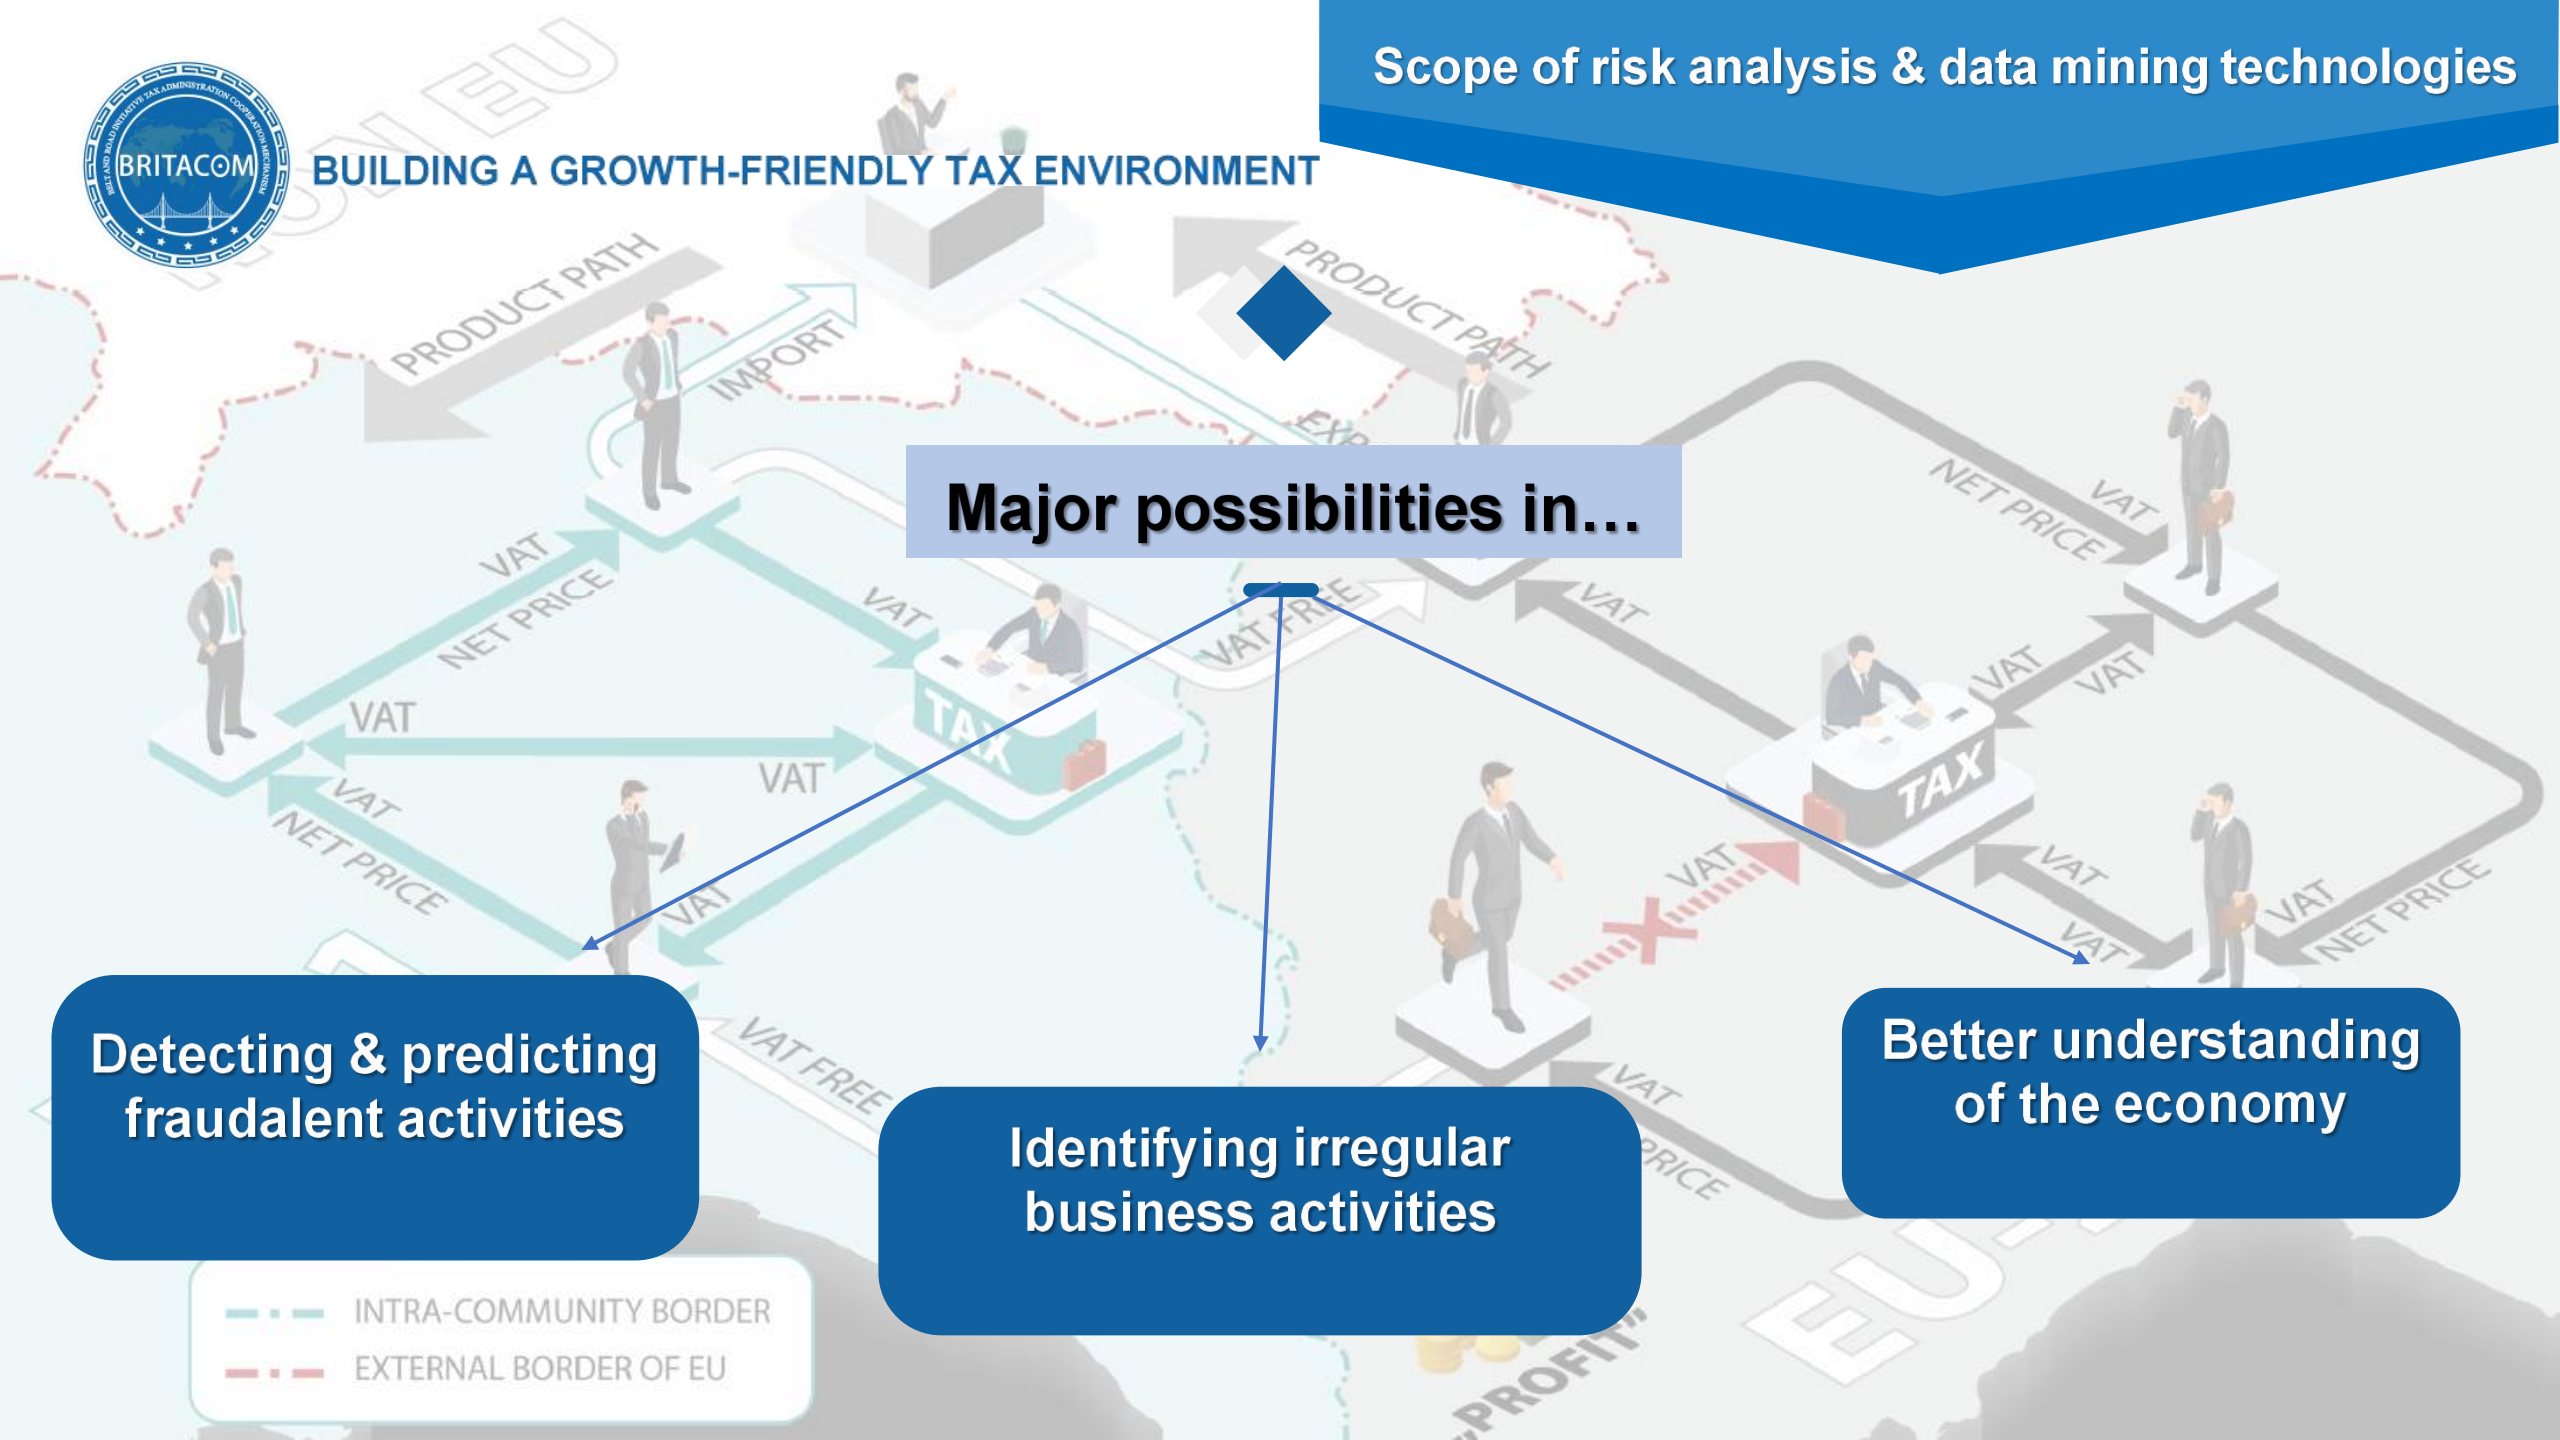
BRITACOM
BELT AND ROAD INITIATIVE TAX ADMINISTRATION COOPERATION MECHANISM

BUILDING A GROWTH-FRIENDLY TAX ENVIRONMENT

Scope of risk analysis & data mining technologies

Major possibilities in…

Detecting & predicting fraudalent activities

Identifying irregular business activities

Better understanding of the economy

PRODUCT PATH
IMPORT
PRODUCT PATH
VAT
NET PRICE
VAT
VAT
VAT
TAX
VAT
NET PRICE
VAT FREE
NET PRICE
VAT
VAT
VAT
VAT
TAX
VAT
VAT
VAT
VAT
NET PRICE
VAT
VAT FREE
VAT
PRICE
PROFIT
EU

INTRA-COMMUNITY BORDER
EXTERNAL BORDER OF EU